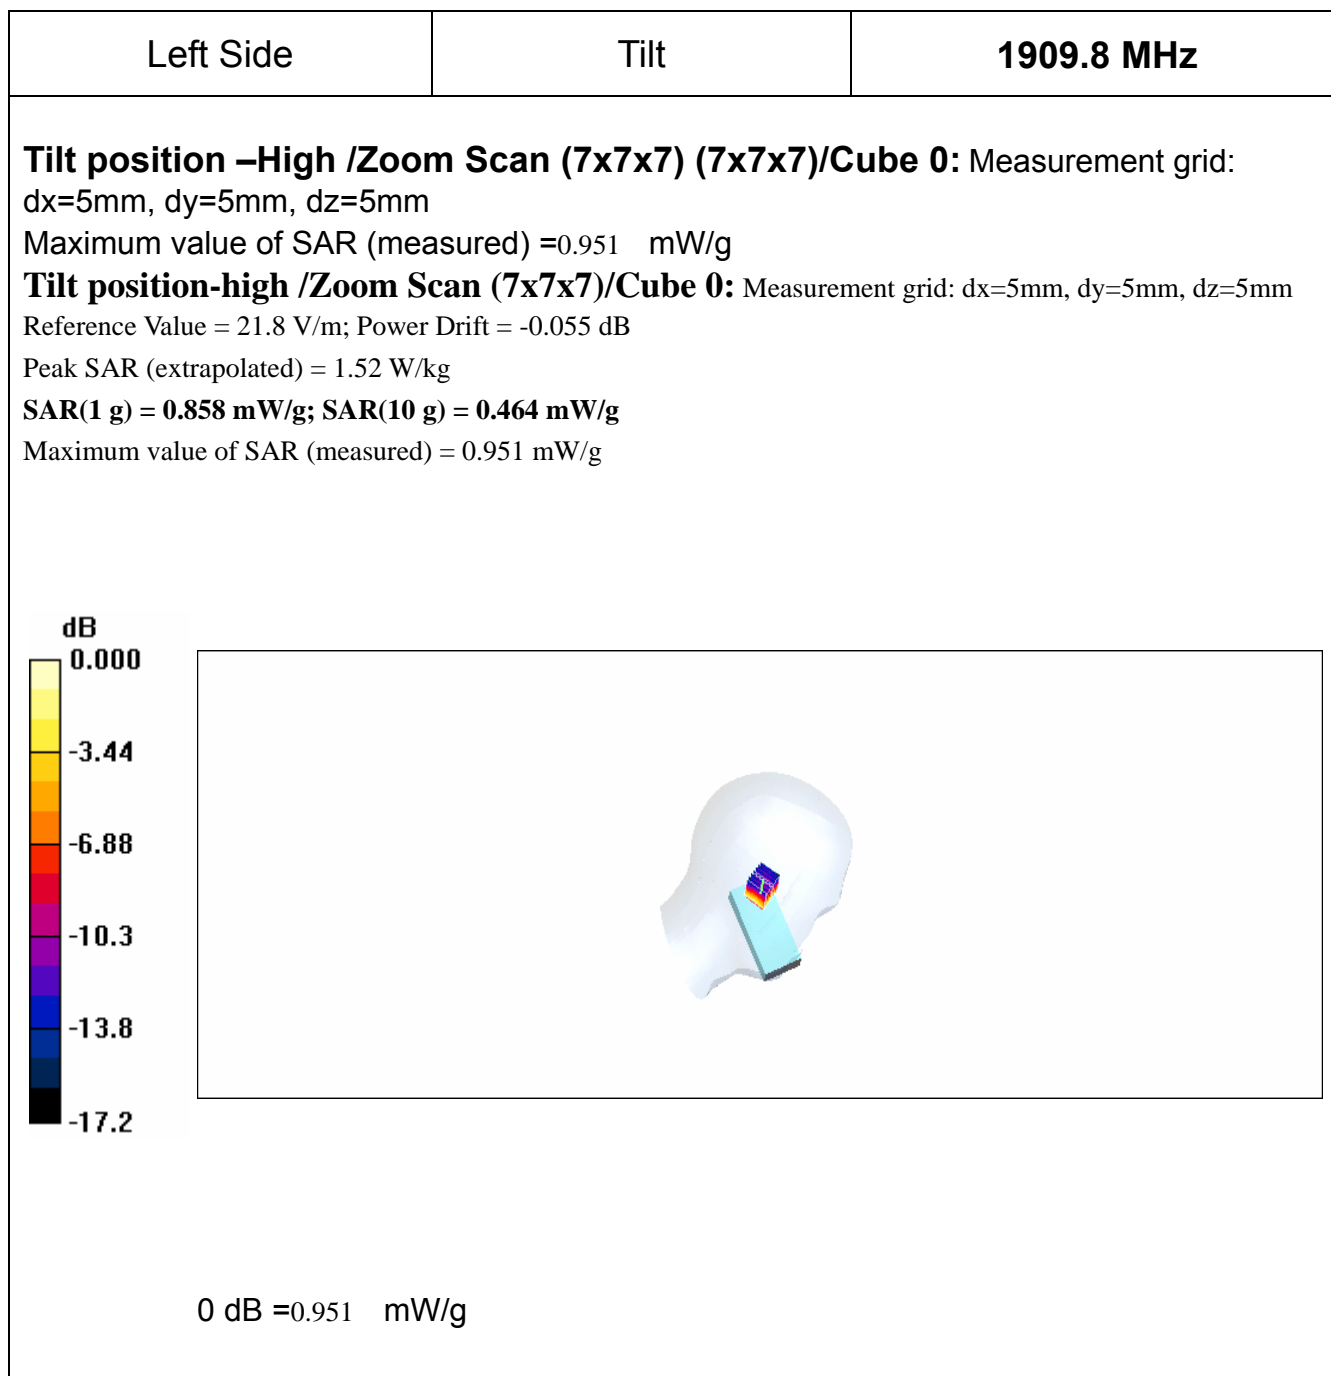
| Left Side | Tilt | **1909.8 MHz** |
|---|---|---|

**Tilt position –High /Zoom Scan (7x7x7) (7x7x7)/Cube 0:** Measurement grid: dx=5mm, dy=5mm, dz=5mm
Maximum value of SAR (measured) =0.951 mW/g
**Tilt position-high /Zoom Scan (7x7x7)/Cube 0:** Measurement grid: dx=5mm, dy=5mm, dz=5mm
Reference Value = 21.8 V/m; Power Drift = -0.055 dB
Peak SAR (extrapolated) = 1.52 W/kg
**SAR(1 g) = 0.858 mW/g; SAR(10 g) = 0.464 mW/g**
Maximum value of SAR (measured) = 0.951 mW/g

dB
0.000
-3.44
-6.88
-10.3
-13.8
-17.2

0 dB =0.951 mW/g